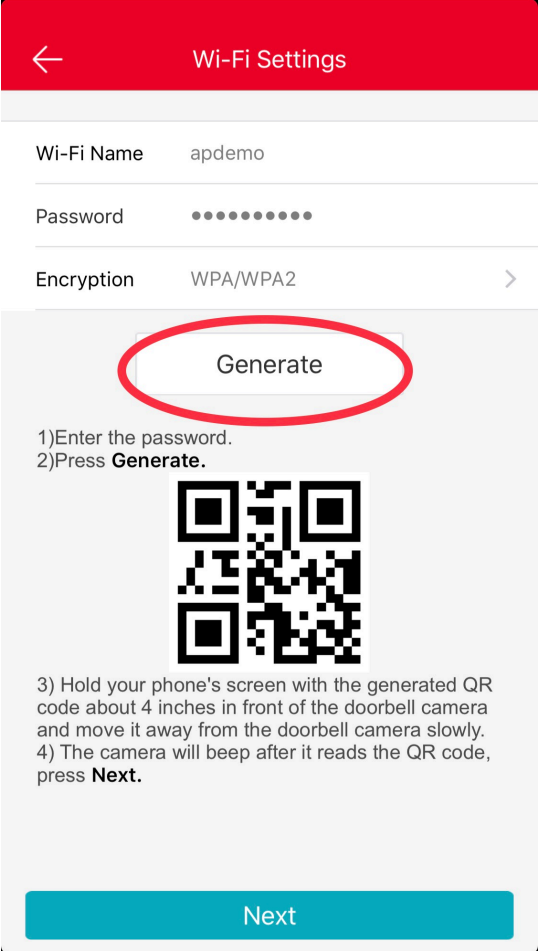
Wi-Fi Settings

Wi-Fi Name apdemo

Password ●●●●●●●●●●

Encryption WPA/WPA2

Generate

1)Enter the password.
2)Press **Generate.**

3) Hold your phone's screen with the generated QR code about 4 inches in front of the doorbell camera and move it away from the doorbell camera slowly.
4) The camera will beep after it reads the QR code, press **Next.**

Next